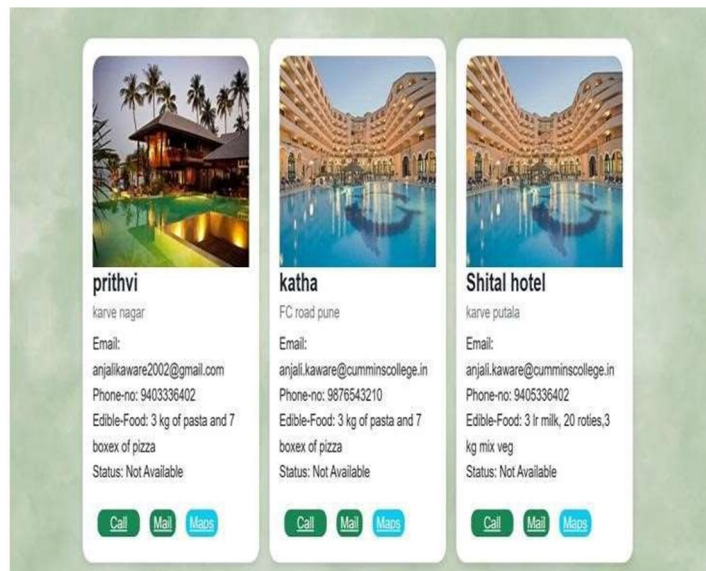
prithvi

karve nagar

Email: anjalikaware2002@gmail.com

Phone-no: 9403336402

Edible-Food: 3 kg of pasta and 7 boxex of pizza

Status: Not Available

Call Mail Maps

katha

FC road pune

Email: anjali.kaware@cumminscollege.in

Phone-no: 9876543210

Edible-Food: 3 kg of pasta and 7 boxex of pizza

Status: Not Available

Call Mail Maps

Shital hotel

karve putala

Email: anjali.kaware@cumminscollege.in

Phone-no: 9405336402

Edible-Food: 3 lr milk, 20 roties,3 kg mix veg

Status: Not Available

Call Mail Maps